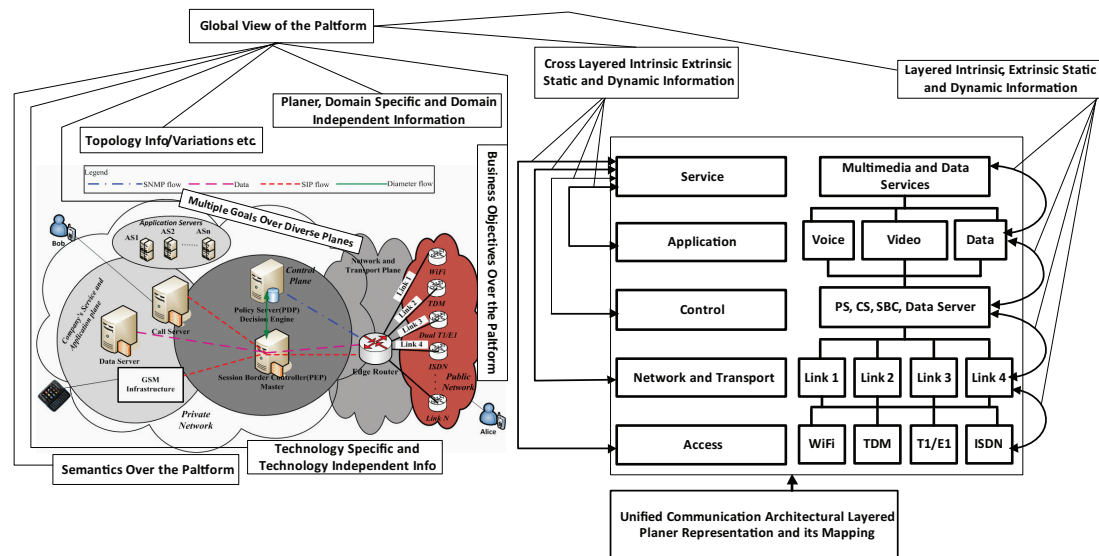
Global View of the Paltform

Cross Layered Intrinsic Extrinsic Static and Dynamic Information

Layered Intrinsic, Extrinsic Static and Dynamic Information

Planer, Domain Specific and Domain Independent Information

Topology Info/Variations etc.

Business Objectives Over the Paltform

Legend
SNMP flow
Data
SIP flow
Diameter flow

Multiple Goals Over Diverse Planes

Bob

Application Servers
AS1
AS2
ASn

Company's Service and Application plane

Control Plane

Network and Transport Plane

WiFi
TDM
Dual T1/E1
ISDN
Public Network
Link N

Link 1
Link 2
Link 3
Link 4

Policy Server(PDP) Decision Engine

Call Server

Data Server

Session Border Controller(PEP) Master

Edge Router

GSM Infrastructure

Private Network

Alice

Technology Specific and Technology Independent Info

Semantics Over the Paltform

Service
Application
Control
Network and Transport
Access

Multimedia and Data Services
Voice
Video
Data
PS, CS, SBC, Data Server
Link 1
Link 2
Link 3
Link 4
WiFi
TDM
T1/E1
ISDN

Unified Communication Architectural Layered Planer Representation and its Mapping